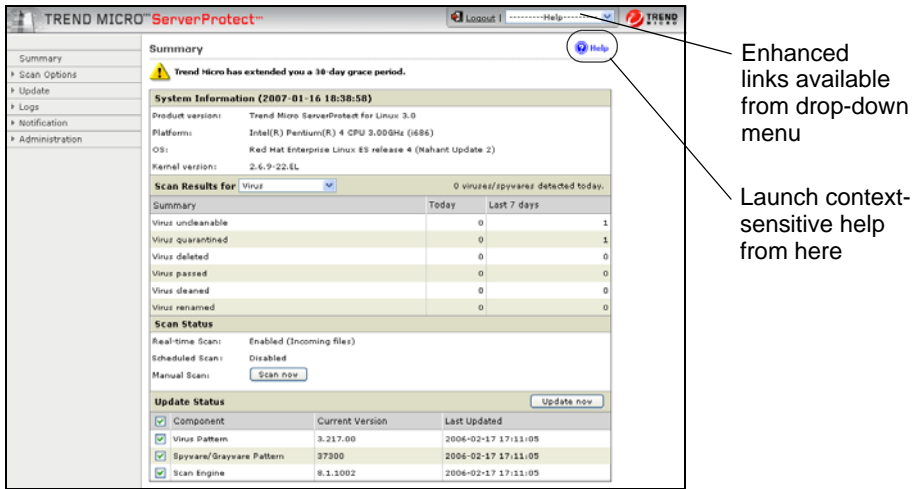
TREND MICRO™ ServerProtect™

Logout | ---------Help--------- TREND MICRO

Summary
Scan Options
Update
Logs
Notification
Administration

Summary

Help

Trend Micro has extended you a 30-day grace period.

System Information (2007-01-16 18:38:58)

Product version: Trend Micro ServerProtect for Linux 3.0
Platform: Intel(R) Pentium(R) 4 CPU 3.00GHz (i686)
OS: Red Hat Enterprise Linux ES release 4 (Nahant Update 2)
Kernel version: 2.6.9-22.EL

Scan Results for Virus

0 viruses/spywares detected today.

| Summary | Today | Last 7 days |
|---|---|---|
| Virus uncleanable | 0 | 1 |
| Virus quarantined | 0 | 1 |
| Virus deleted | 0 | 0 |
| Virus passed | 0 | 0 |
| Virus cleaned | 0 | 0 |
| Virus renamed | 0 | 0 |

Scan Status

Real-time Scan: Enabled (Incoming files)
Scheduled Scan: Disabled
Manual Scan: Scan now

Update Status

Update now

| Component | Current Version | Last Updated |
|---|---|---|
| Virus Pattern | 3.217.00 | 2006-02-17 17:11:05 |
| Spyware/Grayware Pattern | 37300 | 2006-02-17 17:11:05 |
| Scan Engine | 8.1.1002 | 2006-02-17 17:11:05 |

Enhanced links available from drop-down menu

Launch context-sensitive help from here